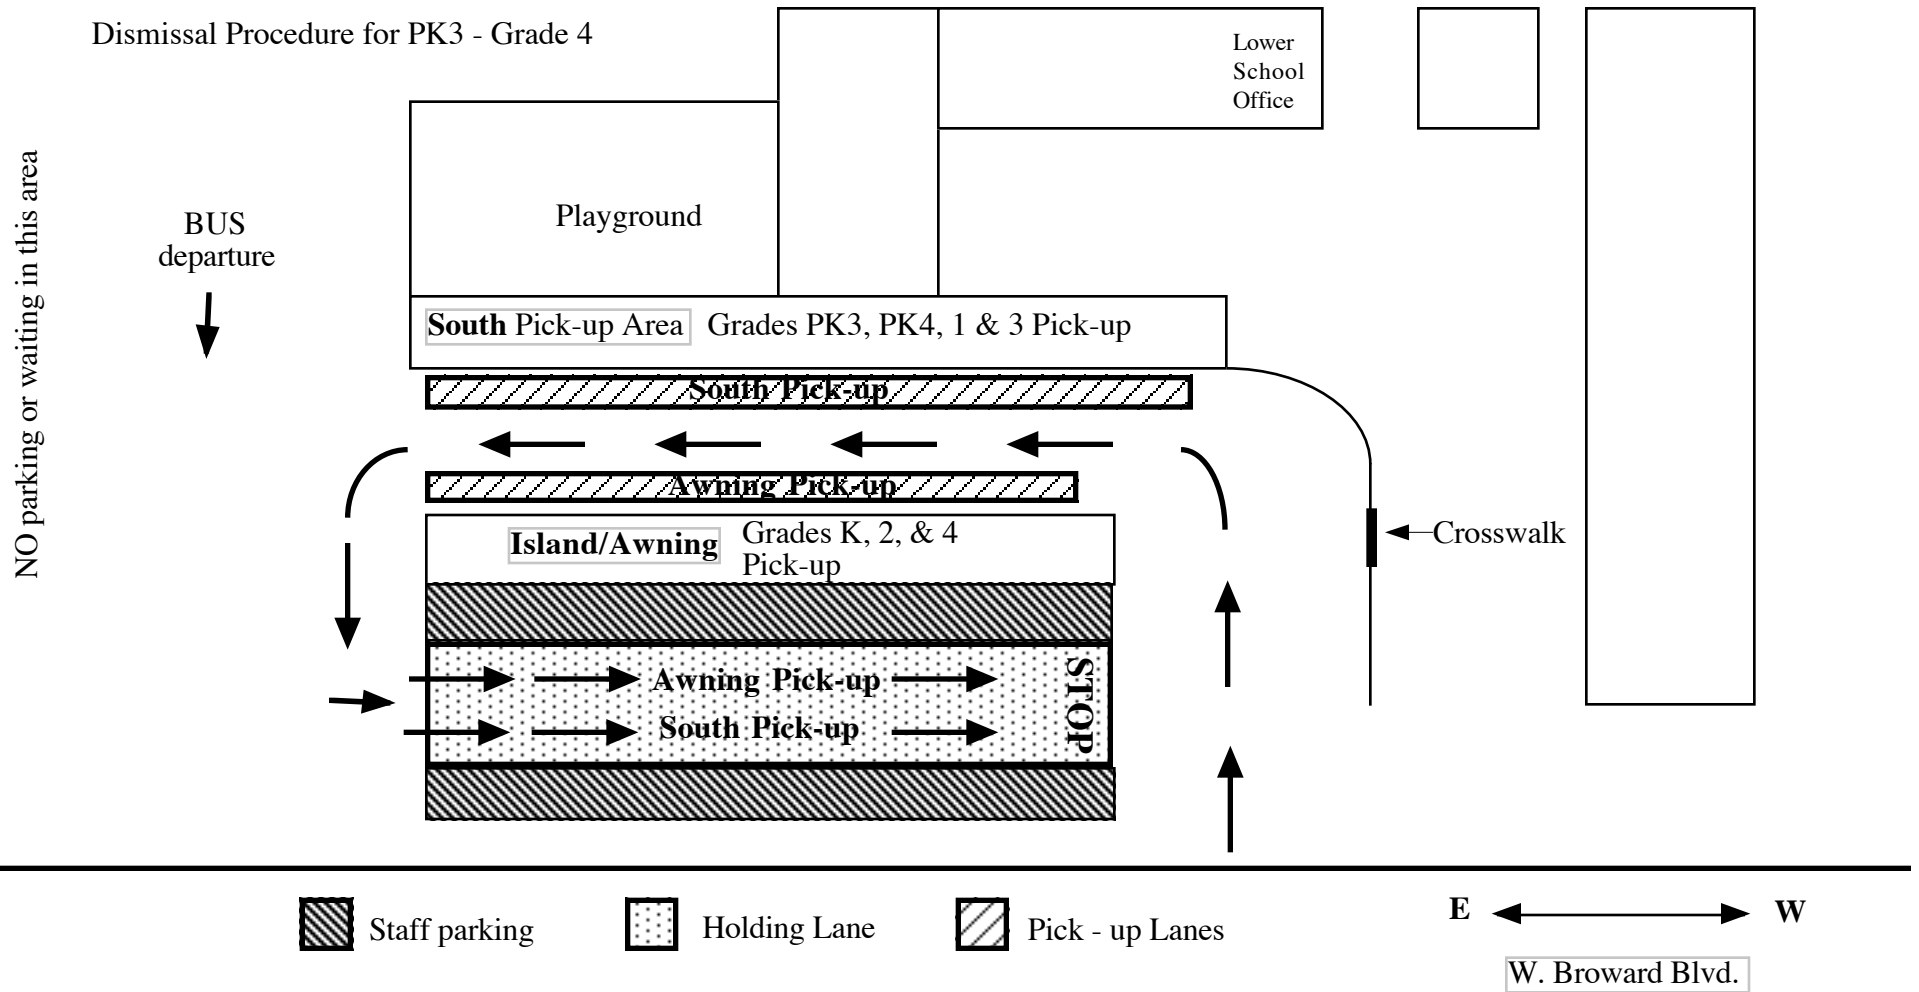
Dismissal Procedure for PK3 - Grade 4

Lower School Office

NO parking or waiting in this area

BUS departure

Playground

South Pick-up Area Grades PK3, PK4, 1 & 3 Pick-up

South Pick-up

Awning Pick-up

Island/Awning Grades K, 2, & 4 Pick-up

Crosswalk

Awning Pick-up
South Pick-up

STOP

Staff parking
Holding Lane
Pick - up Lanes

E W

W. Broward Blvd.